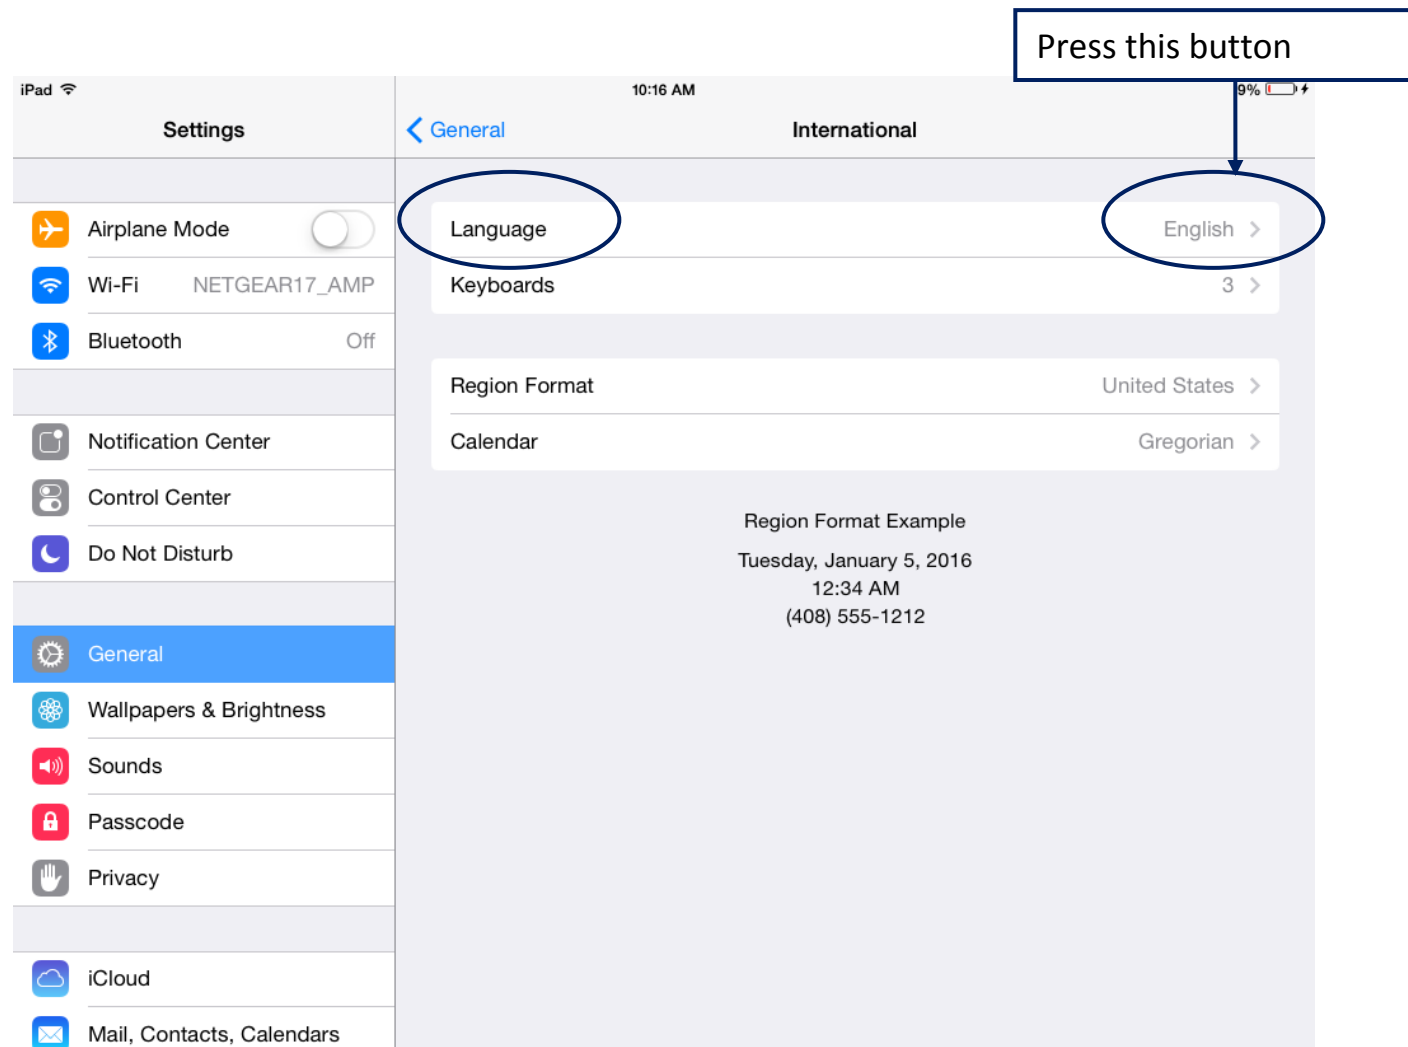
Press this button

iPad

10:16 AM

9%

Settings

General

International

Airplane Mode

Wi-Fi NETGEAR17_AMP

Bluetooth Off

Notification Center

Control Center

Do Not Disturb

General

Wallpapers & Brightness

Sounds

Passcode

Privacy

iCloud

Mail, Contacts, Calendars

Language English

Keyboards 3

Region Format United States

Calendar Gregorian

Region Format Example

Tuesday, January 5, 2016
12:34 AM
(408) 555-1212